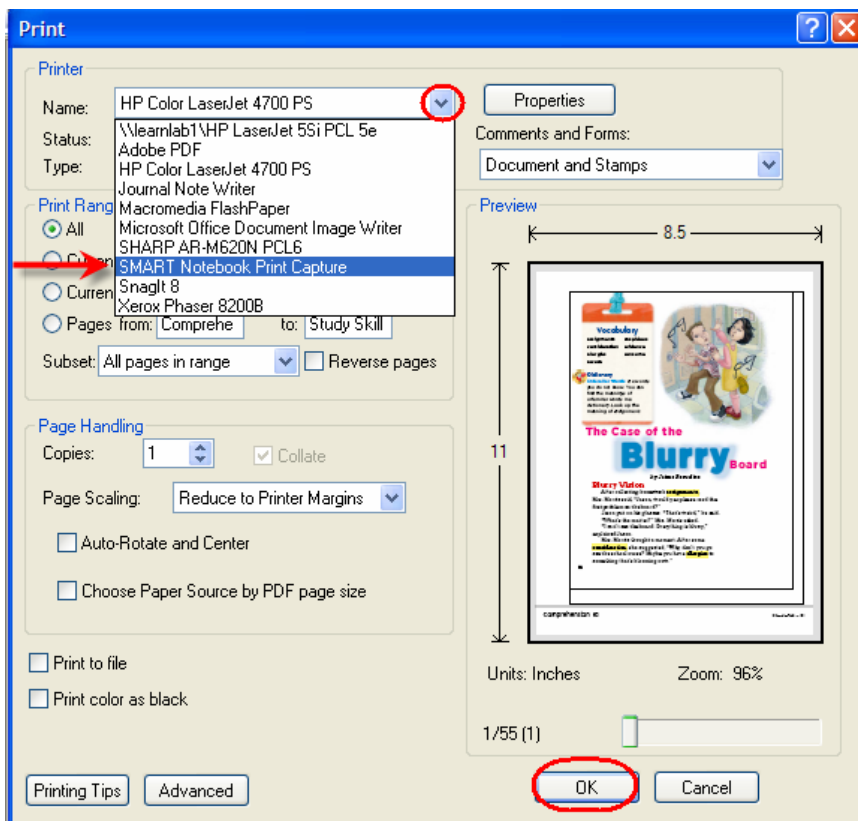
Print

Printer

Name: HP Color LaserJet 4700 PS

Properties

Status:

Type:

\\learnlab1\HP LaserJet 5Si PCL 5e
Adobe PDF
HP Color LaserJet 4700 PS
Journal Note Writer
Macromedia FlashPaper
Microsoft Office Document Image Writer
SHARP AR-M620N PCL6
SMART Notebook Print Capture
SnagIt 8
Xerox Phaser 8200B

Comments and Forms:

Document and Stamps

Print Rang

All

Curren

Curren

Pages from: Comprehe to: Study Skill

Subset: All pages in range

Reverse pages

Preview

8.5

11

Vocabulary

The Case of the

Blurry Board

Blurry Vision

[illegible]

comprehension

Page Handling

Copies: 1

Collate

Page Scaling: Reduce to Printer Margins

Auto-Rotate and Center

Choose Paper Source by PDF page size

Print to file

Print color as black

Units: Inches

Zoom: 96%

1/55 (1)

Printing Tips

Advanced

OK

Cancel